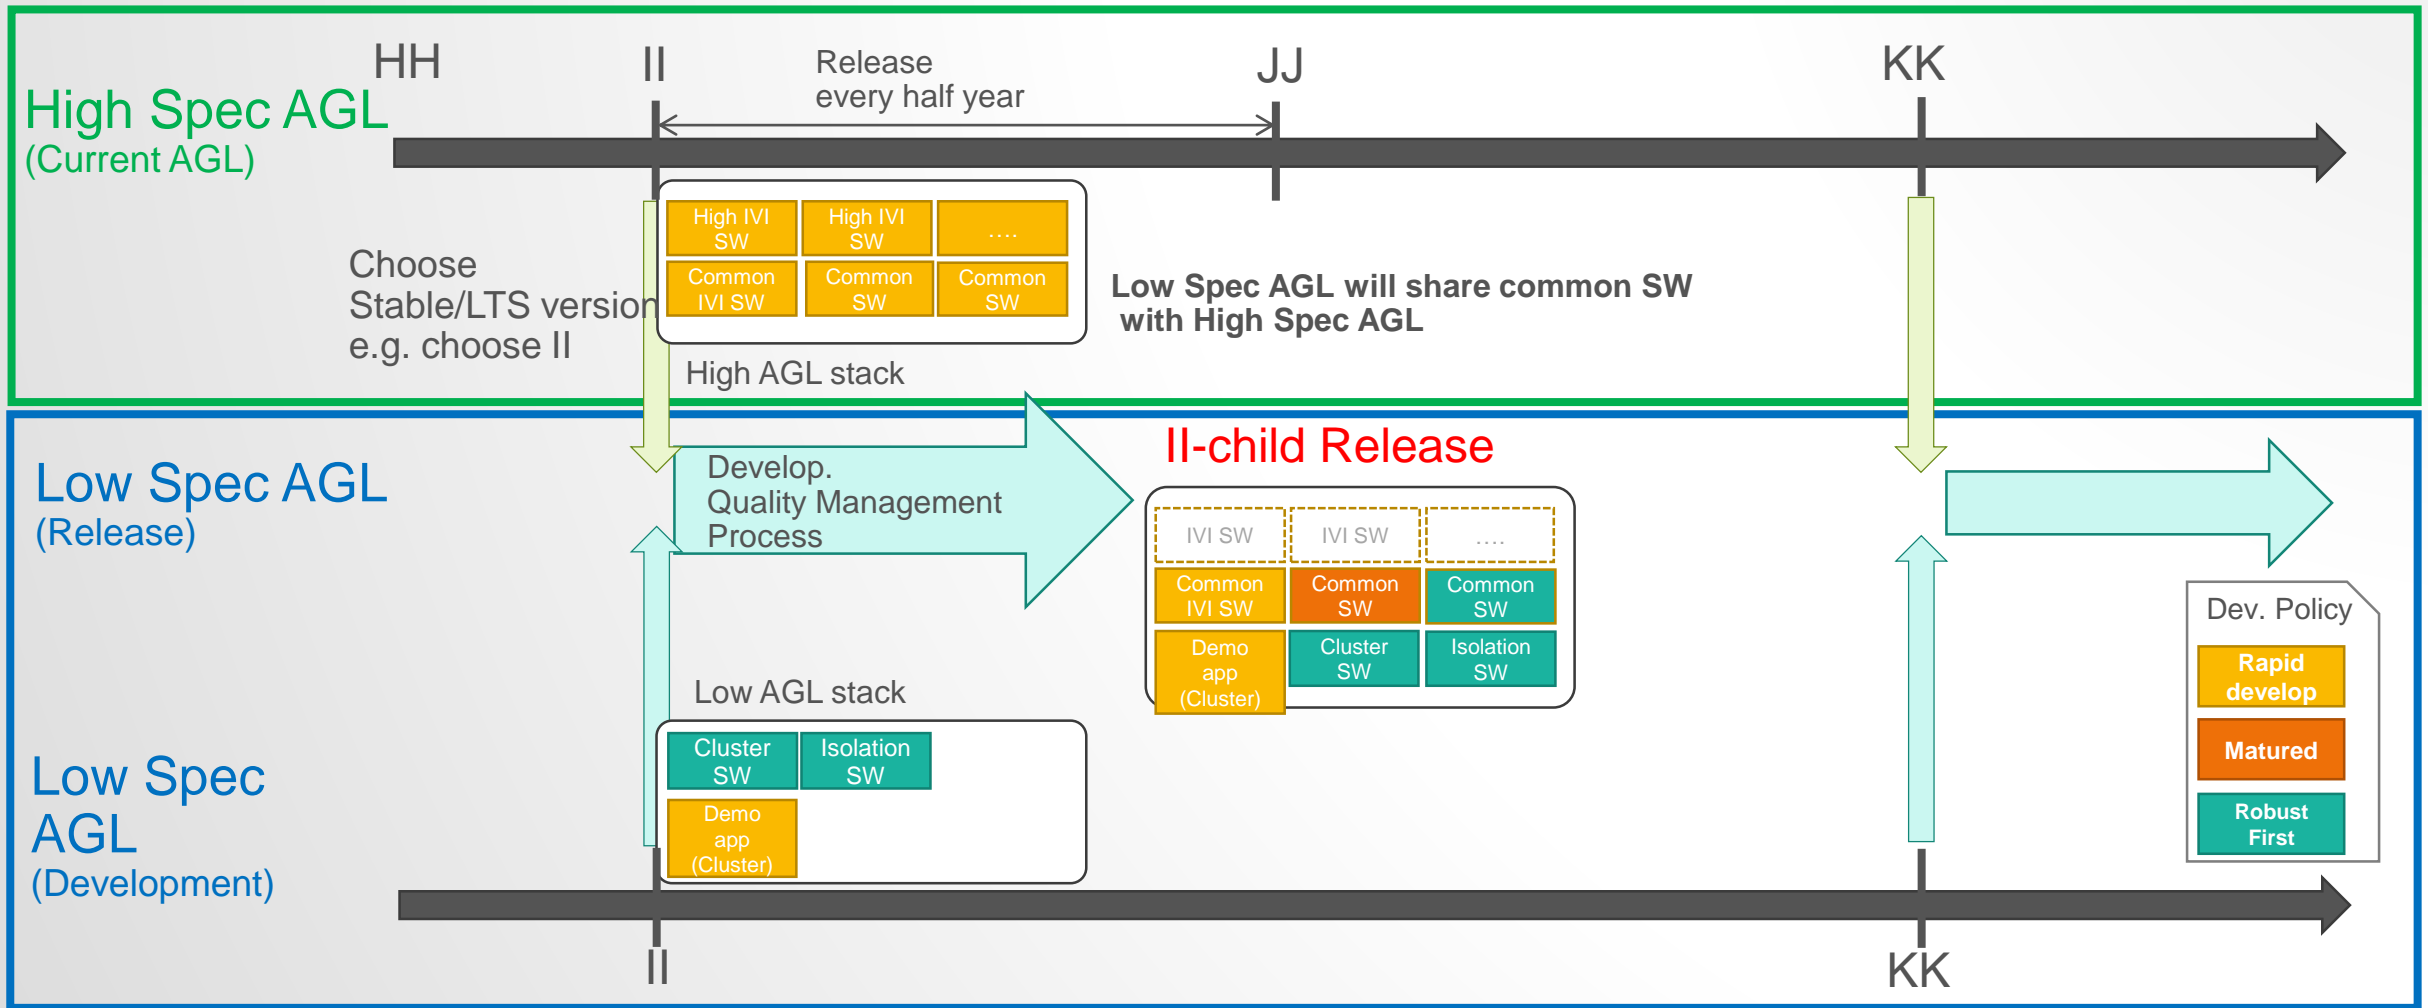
High Spec AGL
(Current AGL)

HH

II

Release
every half year

JJ

KK

High IVI SW

High IVI SW

....

Common IVI SW

Common SW

Common SW

Choose Stable/LTS version e.g. choose II

Low Spec AGL will share common SW with High Spec AGL

High AGL stack

Low Spec AGL
(Release)

Develop.
Quality Management
Process

II-child Release

IVI SW

IVI SW

....

Common IVI SW

Common SW

Common SW

Demo app (Cluster)

Cluster SW

Isolation SW

Dev. Policy

Rapid develop

Matured

Robust First

Low AGL stack

Cluster SW

Isolation SW

Demo app (Cluster)

Low Spec AGL
(Development)

II

KK